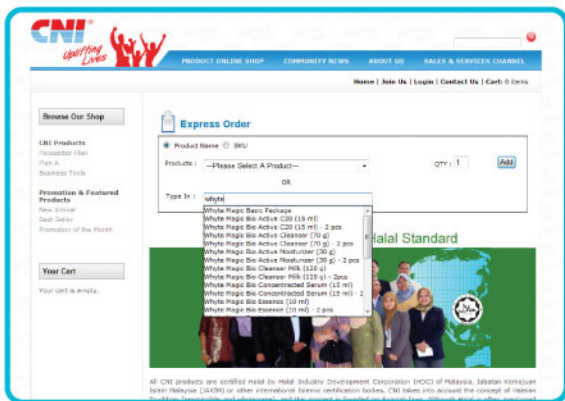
CNI®

Uplifting Lives

PRODUCT ONLINE SHOP COMMUNITY NEWS ABOUT US SALES & SERVICES CHANNEL

Home | Join Us | Login | Contact Us | Cart: 0 items

Browse Our Shop

CNI Products
Pacesetter Plan
Plan A
Business Tools

Promotion & Featured Products
New Arrival
Best Seller
Promotion of the Month

Your Cart

Your cart is empty.

Express Order

Product Name SKU

Products : --Please Select A Product-- QTY : 1 Add

OR

Type In : whyte

Whyte Magic Basic Package
Whyte Magic Bio Active C20 (15 ml)
Whyte Magic Bio Active C20 (15 ml) - 2 pcs
Whyte Magic Bio Active Cleanser (70 g)
Whyte Magic Bio Active Cleanser (70 g) - 2 pcs
Whyte Magic Bio Active Moisturizer (30 g)
Whyte Magic Bio Active Moisturizer (30 g) - 2 pcs
Whyte Magic Bio Cleanser Milk (120 g)
Whyte Magic Bio Cleanser Milk (120 g) - 2pcs
Whyte Magic Bio Concentrated Serum (15 ml)
Whyte Magic Bio Concentrated Serum (15 ml) - 2
Whyte Magic Bio Essence (10 ml)
Whyte Magic Bio Essence (10 ml) - 2 pcs

Halal Standard

All CNI products are certified Halal by Halal Industry Development Corporation (HDC) of Malaysia, Jabatan Kemajuan Islam Malaysia (JAKIM) or other international license certification bodies. CNI takes into account the concept of Halalan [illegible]